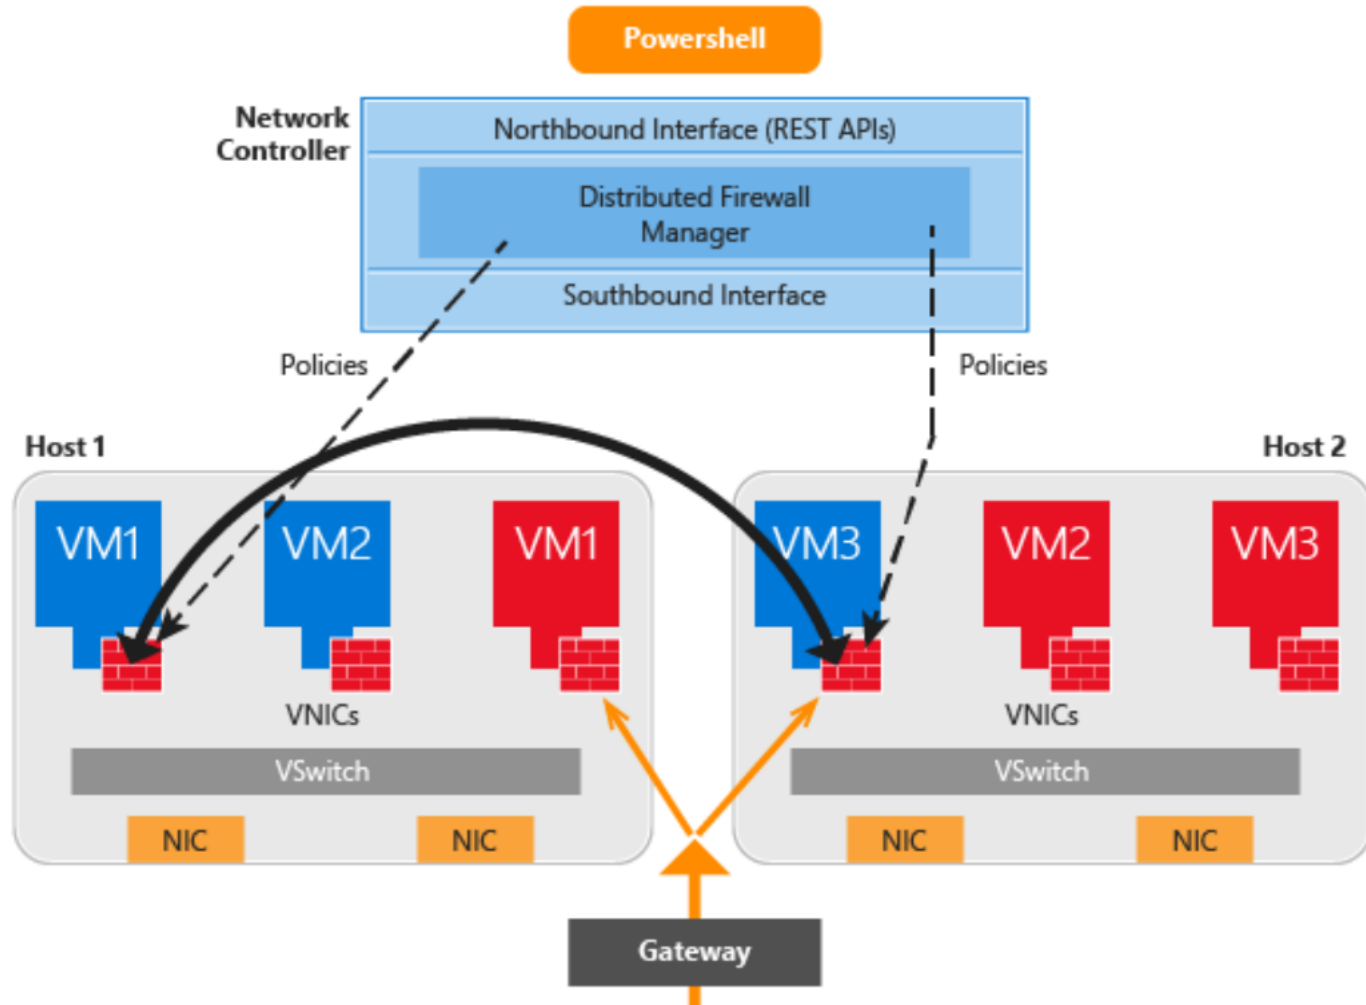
Powershell

Network Controller

Northbound Interface (REST APIs)

Distributed Firewall Manager

Southbound Interface

Policies

Policies

Host 1

Host 2

VM1

VM2

VM1

VM3

VM2

VM3

VNICs

VNICs

VSwitch

VSwitch

NIC

NIC

NIC

NIC

Gateway